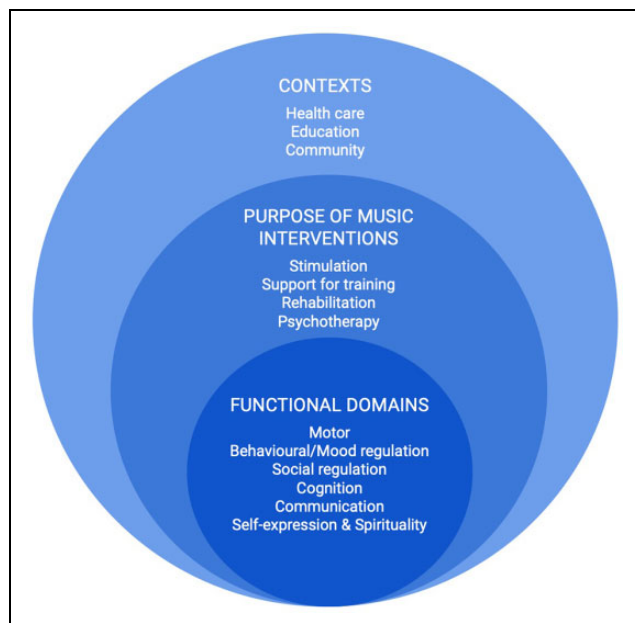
CONTEXTS
Health care
Education
Community

PURPOSE OF MUSIC INTERVENTIONS
Stimulation
Support for training
Rehabilitation
Psychotherapy

FUNCTIONAL DOMAINS
Motor
Behavioural/Mood regulation
Social regulation
Cognition
Communication
Self-expression & Spirituality